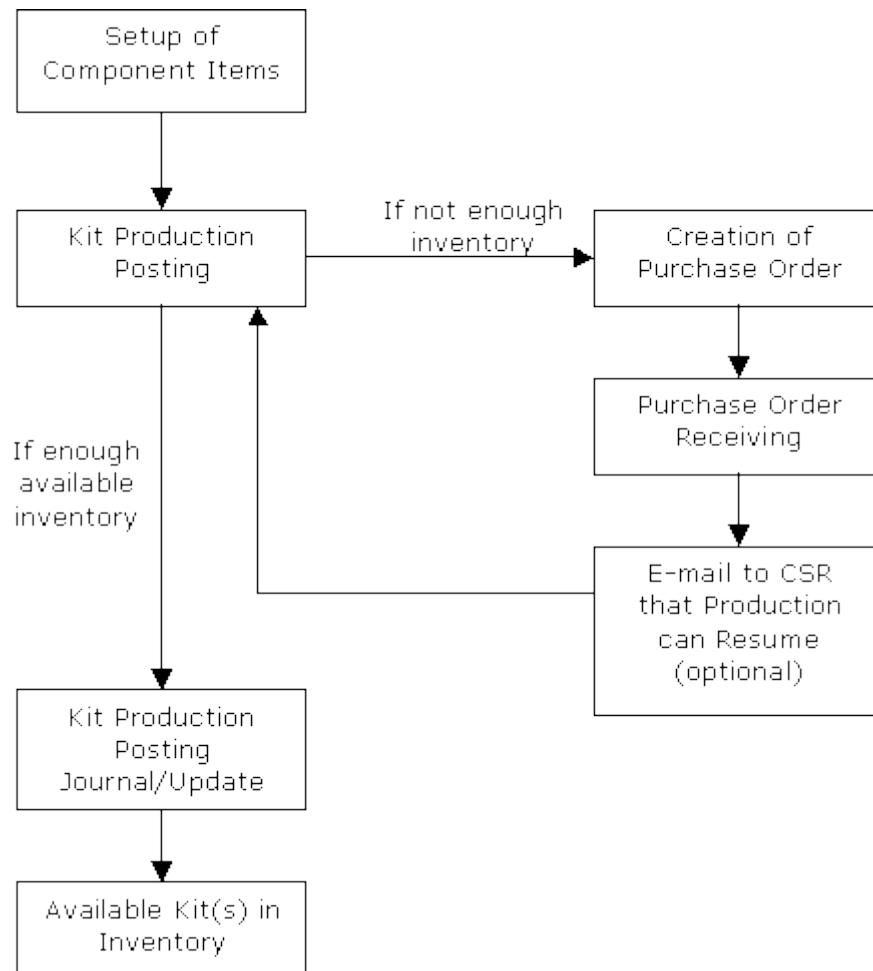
Setup of Component Items

Kit Production Posting

If not enough inventory

Creation of Purchase Order

Purchase Order Receiving

If enough available inventory

E-mail to CSR that Production can Resume (optional)

Kit Production Posting Journal/Update

Available Kit(s) in Inventory